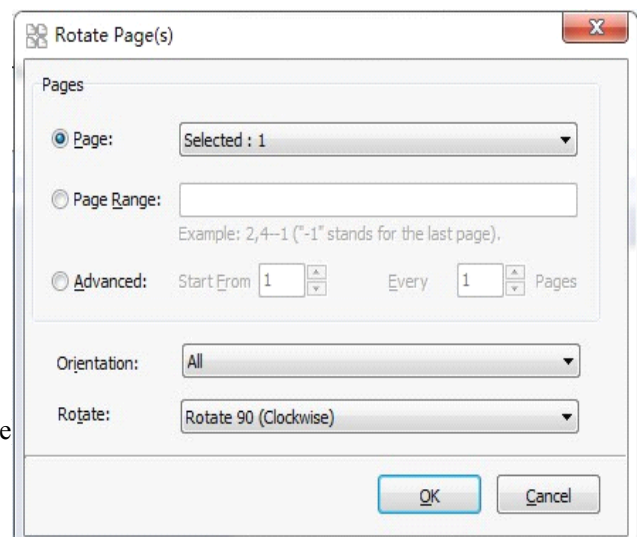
Rotate Page(s)

X

Pages

Page: Selected : 1

Page Range:

Example: 2,4--1 ("-1" stands for the last page).

Advanced: Start From 1 Every 1 Pages

Orientation: All

Rotate: Rotate 90 (Clockwise)

OK Cancel